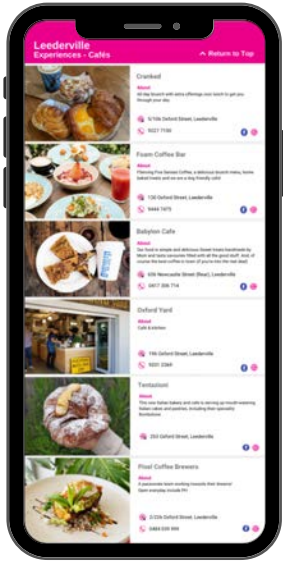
Leederville
Experiences - Cafés

Return to Top

Cranked

About
All day brunch with extra offerings your lunch to get you through your day.

5/10a Oxford Street, Leederville

9227 7150

Foam Coffee Bar

About
Flavouring Free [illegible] Coffee, a delicious brunch menu, home baked treats and we are a dog friendly cafe!

13 Oxford Street, Leederville

9444 7475

Babylon Cafe

About
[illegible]

656 Newcastle Street (Rear), Leederville

0417 306 714

Oxford Yard

About
Cafe & kitchen

146 Oxford Street, Leederville

9201 2369

Tentazioni

About
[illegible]

263 Oxford Street, Leederville

Pixel Coffee Brewers

About
A passionate team working towards their dreams! Open everyday include PH

2/226 Oxford Street, Leederville

0484 839 999